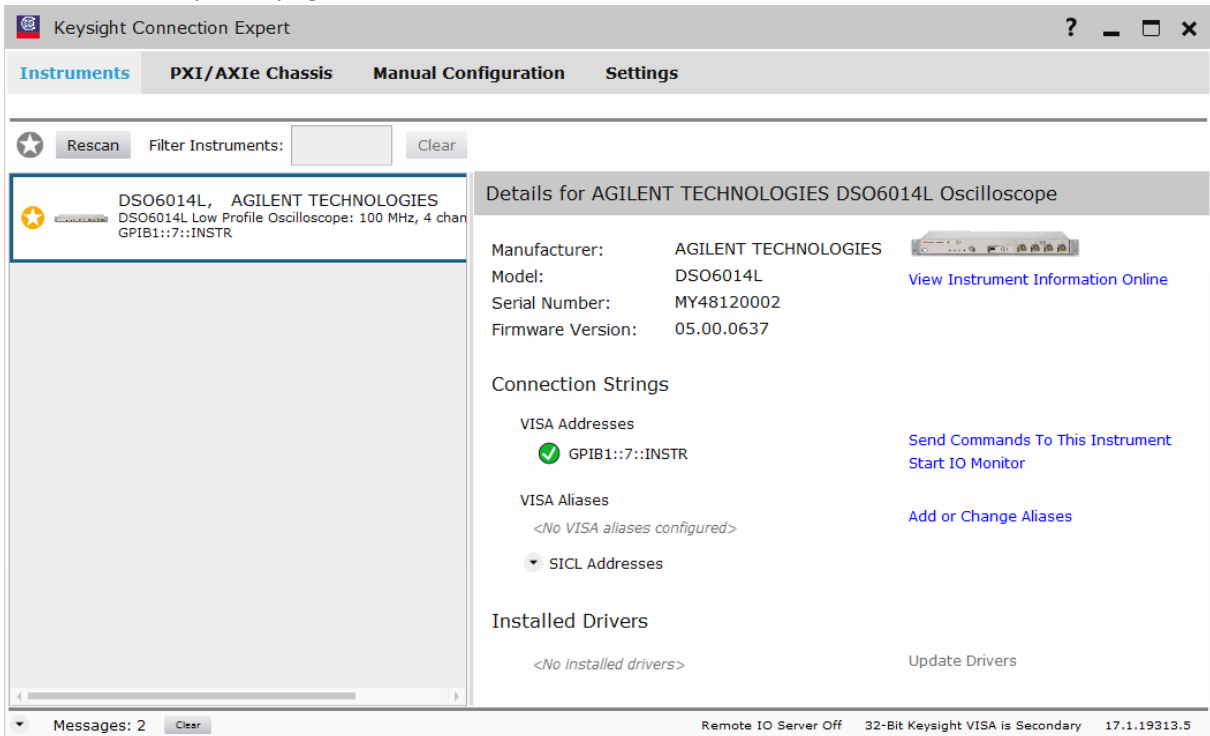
Keysight Connection Expert

? _ ☐ ×

Instruments PXI/AXIe Chassis Manual Configuration Settings

Rescan Filter Instruments: Clear

DSO6014L, AGILENT TECHNOLOGIES
DSO6014L Low Profile Oscilloscope: 100 MHz, 4 chan
GPIB1::7::INSTR

Details for AGILENT TECHNOLOGIES DSO6014L Oscilloscope

Manufacturer: AGILENT TECHNOLOGIES
Model: DSO6014L
Serial Number: MY48120002
Firmware Version: 05.00.0637

View Instrument Information Online

Connection Strings

VISA Addresses

GPIB1::7::INSTR

Send Commands To This Instrument
Start IO Monitor

VISA Aliases

<No VISA aliases configured>

Add or Change Aliases

SICL Addresses

Installed Drivers

<No installed drivers>

Update Drivers

Messages: 2 Clear Remote IO Server Off 32-Bit Keysight VISA is Secondary 17.1.19313.5